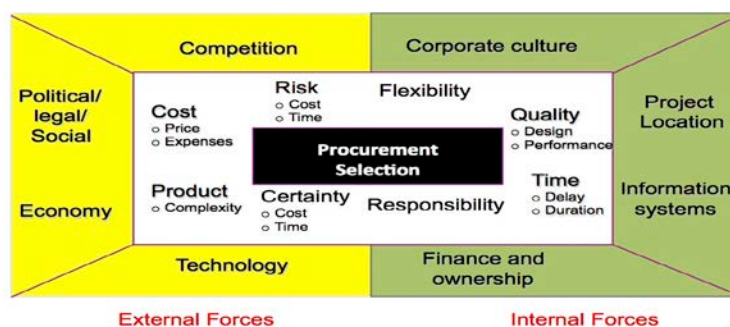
Competition

Corporate culture

Political/ legal/ Social

Economy

Project Location

Information systems

Risk
o Cost
o Time

Flexibility

Cost
o Price
o Expenses

Quality
o Design
o Performance

Procurement Selection

Product
o Complexity

Certainty
o Cost
o Time

Responsibility

Time
o Delay
o Duration

Technology

Finance and ownership

External Forces

Internal Forces